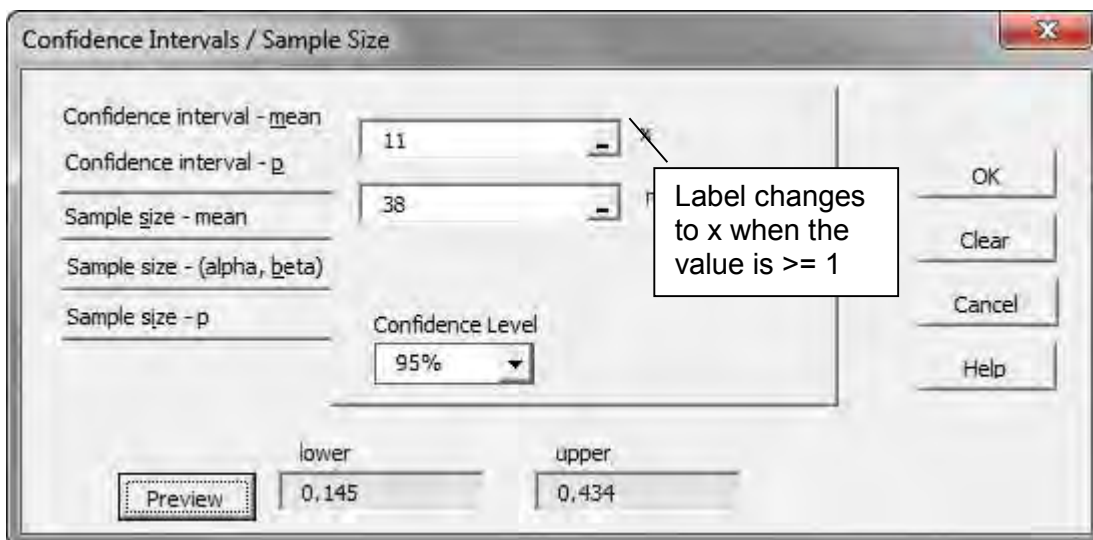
Confidence Intervals / Sample Size

Confidence interval - mean
Confidence interval - p
Sample size - mean
Sample size - (alpha, beta)
Sample size - p

11
x
38
n

Label changes to x when the value is >= 1

Confidence Level
95%

OK
Clear
Cancel
Help

lower
upper
Preview
0.145
0.434